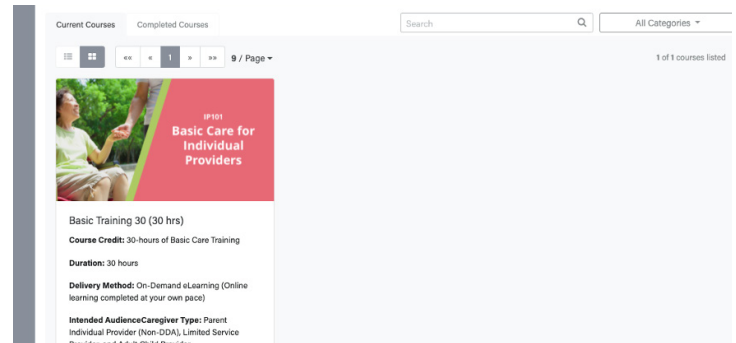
Current Courses Completed Courses

Search

All Categories

«« « 1 » »» 9 / Page

1 of 1 courses listed

IP101
Basic Care for Individual Providers

Basic Training 30 (30 hrs)

**Course Credit:** 30-hours of Basic Care Training

**Duration:** 30 hours

**Delivery Method:** On-Demand eLearning (Online learning completed at your own pace)

**Intended AudienceCaregiver Type:** Parent Individual Provider (Non-DDA), Limited Service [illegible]